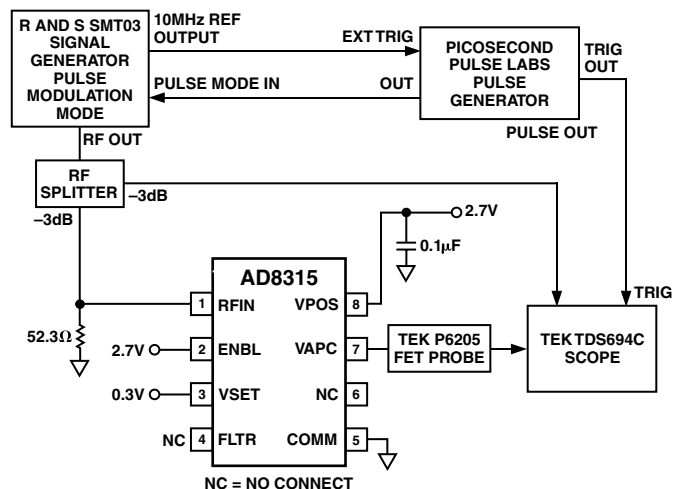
R AND S SMT03 SIGNAL GENERATOR PULSE MODULATION MODE

10MHz REF OUTPUT

EXT TRIG

PICOSECOND PULSE LABS PULSE GENERATOR

TRIG OUT

PULSE MODE IN

OUT

PULSE OUT

RF OUT

RF SPLITTER

–3dB

–3dB

2.7V

0.1μF

AD8315

1 RFIN

VPOS 8

52.3Ω

2.7V

2 ENBL

VAPC 7

TEK P6205 FET PROBE

TRIG

TEK TDS694C SCOPE

0.3V

3 VSET

NC 6

NC

4 FLTR

COMM 5

NC = NO CONNECT